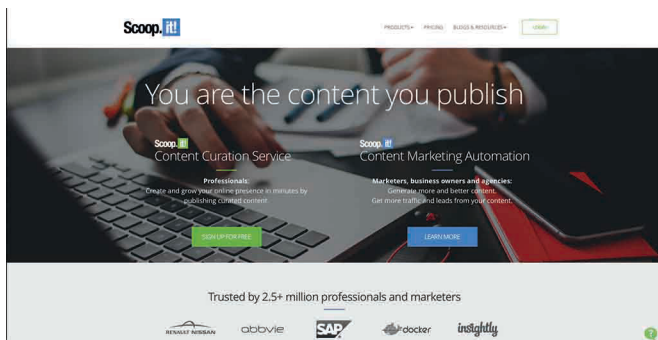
Scoop.it!

PRODUCTS▾ PRICING BLOGS & RESOURCES▾ LOGIN

You are the content you publish

Scoop.it!
Content Curation Service

Professionals:
Create and grow your online presence in minutes by publishing curated content.

SIGN UP FOR FREE

Scoop.it!
Content Marketing Automation

Marketers, business owners and agencies:
Generate more and better content.
Get more traffic and leads from your content.

LEARN MORE

Trusted by 2.5+ million professionals and marketers

RENAULT NISSAN abbvie SAP docker insightly

?